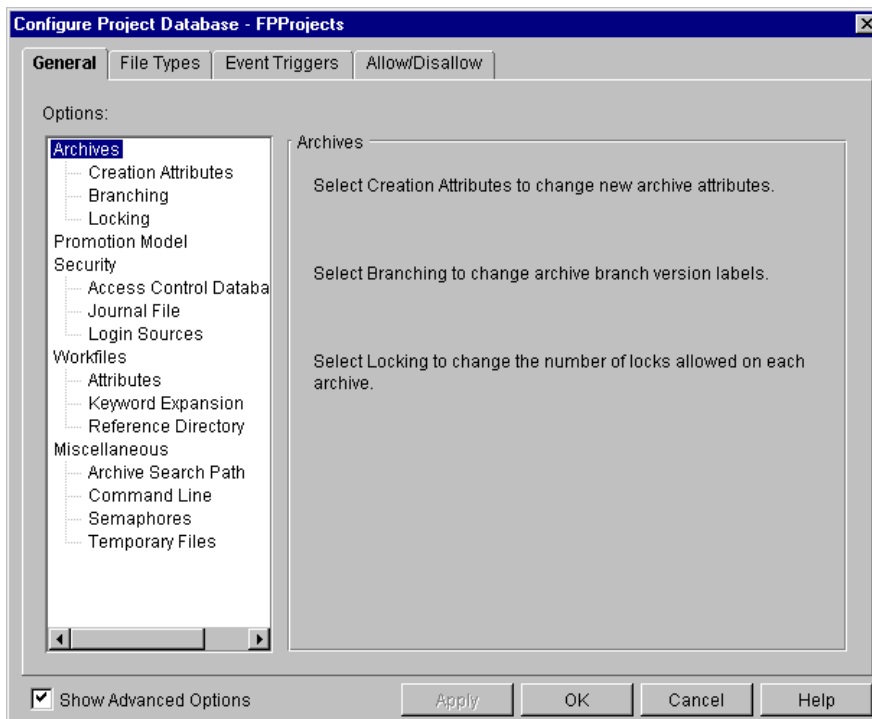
Configure Project Database - FPProjects

General | File Types | Event Triggers | Allow/Disallow

Options:

Archives
Creation Attributes
Branching
Locking
Promotion Model
Security
Access Control Databa
Journal File
Login Sources
Workfiles
Attributes
Keyword Expansion
Reference Directory
Miscellaneous
Archive Search Path
Command Line
Semaphores
Temporary Files

Archives

Select Creation Attributes to change new archive attributes.

Select Branching to change archive branch version labels.

Select Locking to change the number of locks allowed on each archive.

Show Advanced Options

Apply OK Cancel Help